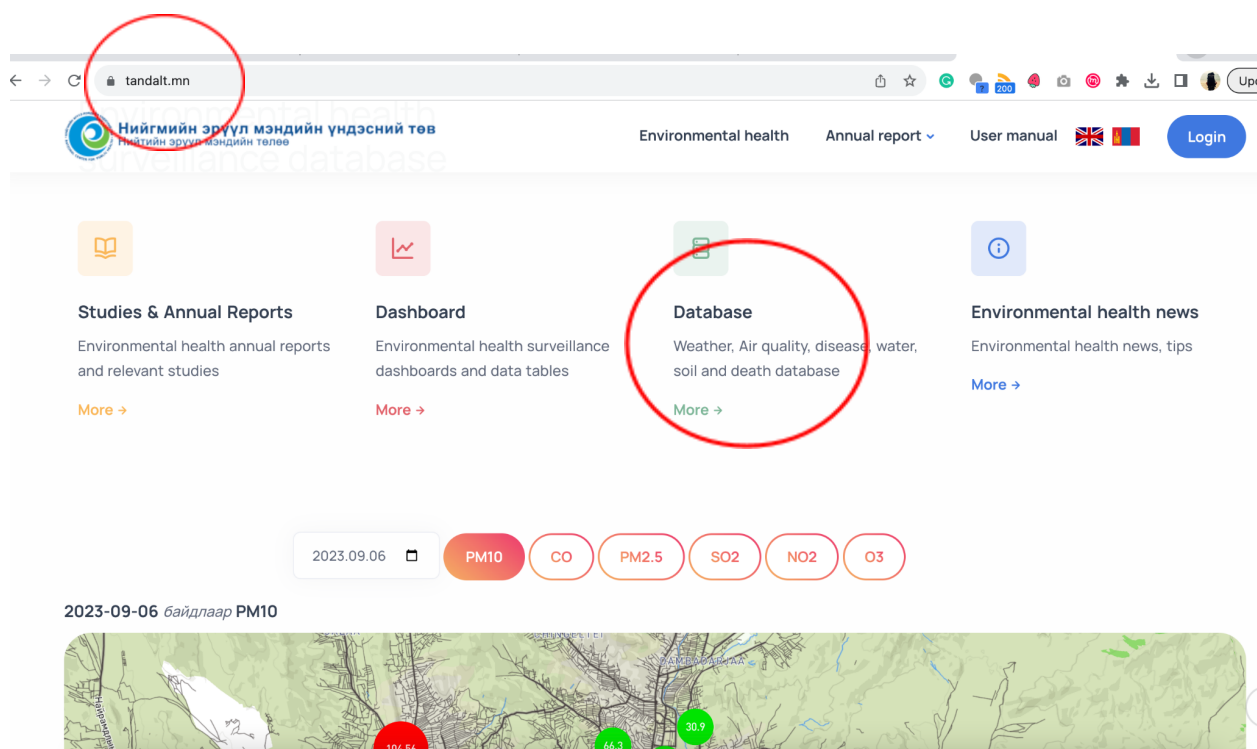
tandalt.mn

200

Upd

Нийгмийн эрүүл мэндийн үндэсний төв
Нийтийн эрүүл мэндийн төлөө

Environmental health
surveillance database

Environmental health Annual report User manual Login

Studies & Annual Reports
Environmental health annual reports and relevant studies
More →

Dashboard
Environmental health surveillance dashboards and data tables
More →

Database
Weather, Air quality, disease, water, soil and death database
More →

Environmental health news
Environmental health news, tips
More →

2023.09.06 PM10 CO PM2.5 SO2 NO2 O3

2023-09-06 байдлаар PM10

104.56 66.3 30.9